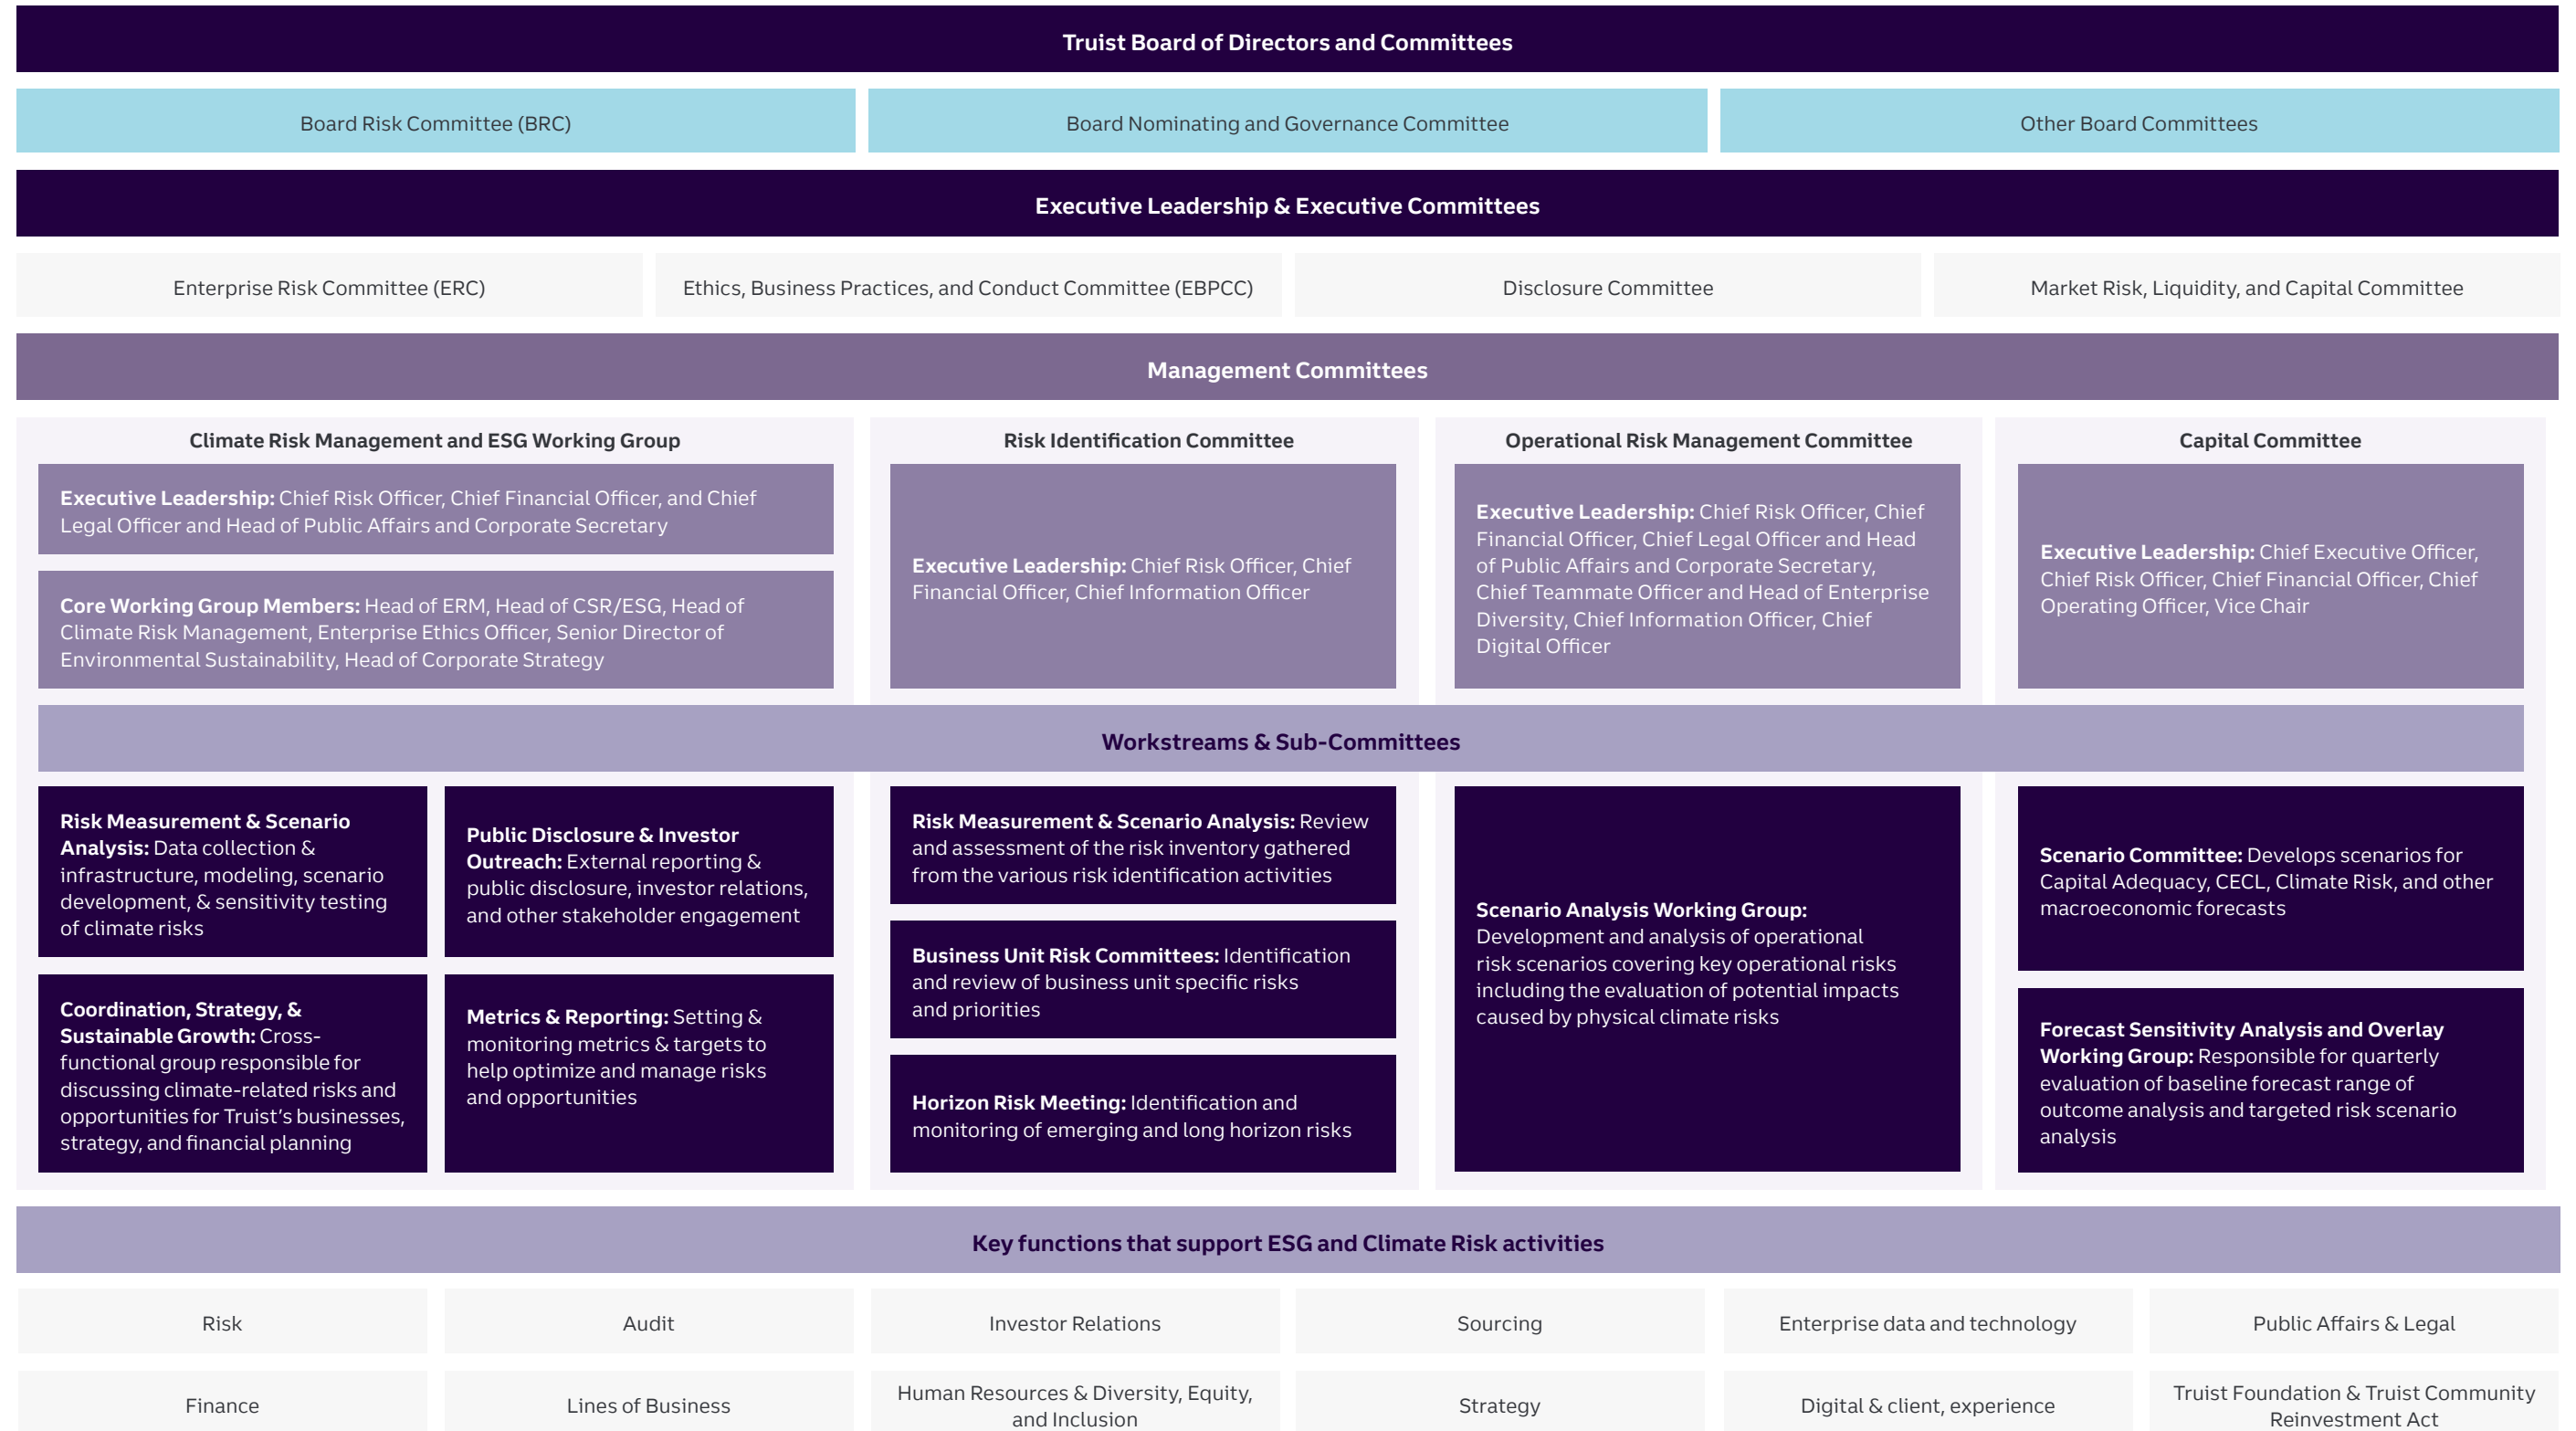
Truist Board of Directors and Committees

Board Risk Committee (BRC)

Board Nominating and Governance Committee

Other Board Committees

Executive Leadership & Executive Committees

Enterprise Risk Committee (ERC)

Ethics, Business Practices, and Conduct Committee (EBPCC)

Disclosure Committee

Market Risk, Liquidity, and Capital Committee

Management Committees

Climate Risk Management and ESG Working Group

**Executive Leadership:** Chief Risk Officer, Chief Financial Officer, and Chief Legal Officer and Head of Public Affairs and Corporate Secretary

**Core Working Group Members:** Head of ERM, Head of CSR/ESG, Head of Climate Risk Management, Enterprise Ethics Officer, Senior Director of Environmental Sustainability, Head of Corporate Strategy

Risk Identification Committee

**Executive Leadership:** Chief Risk Officer, Chief Financial Officer, Chief Information Officer

Operational Risk Management Committee

**Executive Leadership:** Chief Risk Officer, Chief Financial Officer, Chief Legal Officer and Head of Public Affairs and Corporate Secretary, Chief Teammate Officer and Head of Enterprise Diversity, Chief Information Officer, Chief Digital Officer

Capital Committee

**Executive Leadership:** Chief Executive Officer, Chief Risk Officer, Chief Financial Officer, Chief Operating Officer, Vice Chair

Workstreams & Sub-Committees

**Risk Measurement & Scenario Analysis:** Data collection & infrastructure, modeling, scenario development, & sensitivity testing of climate risks

**Public Disclosure & Investor Outreach:** External reporting & public disclosure, investor relations, and other stakeholder engagement

**Coordination, Strategy, & Sustainable Growth:** Cross-functional group responsible for discussing climate-related risks and opportunities for Truist's businesses, strategy, and financial planning

**Metrics & Reporting:** Setting & monitoring metrics & targets to help optimize and manage risks and opportunities

**Risk Measurement & Scenario Analysis:** Review and assessment of the risk inventory gathered from the various risk identification activities

**Business Unit Risk Committees:** Identification and review of business unit specific risks and priorities

**Horizon Risk Meeting:** Identification and monitoring of emerging and long horizon risks

**Scenario Analysis Working Group:** Development and analysis of operational risk scenarios covering key operational risks including the evaluation of potential impacts caused by physical climate risks

**Scenario Committee:** Develops scenarios for Capital Adequacy, CECL, Climate Risk, and other macroeconomic forecasts

**Forecast Sensitivity Analysis and Overlay Working Group:** Responsible for quarterly evaluation of baseline forecast range of outcome analysis and targeted risk scenario analysis

Key functions that support ESG and Climate Risk activities

| Risk | Audit | Investor Relations | Sourcing | Enterprise data and technology | Public Affairs & Legal |
|---|---|---|---|---|---|
| Finance | Lines of Business | Human Resources & Diversity, Equity, and Inclusion | Strategy | Digital & client, experience | Truist Foundation & Truist Community Reinvestment Act |